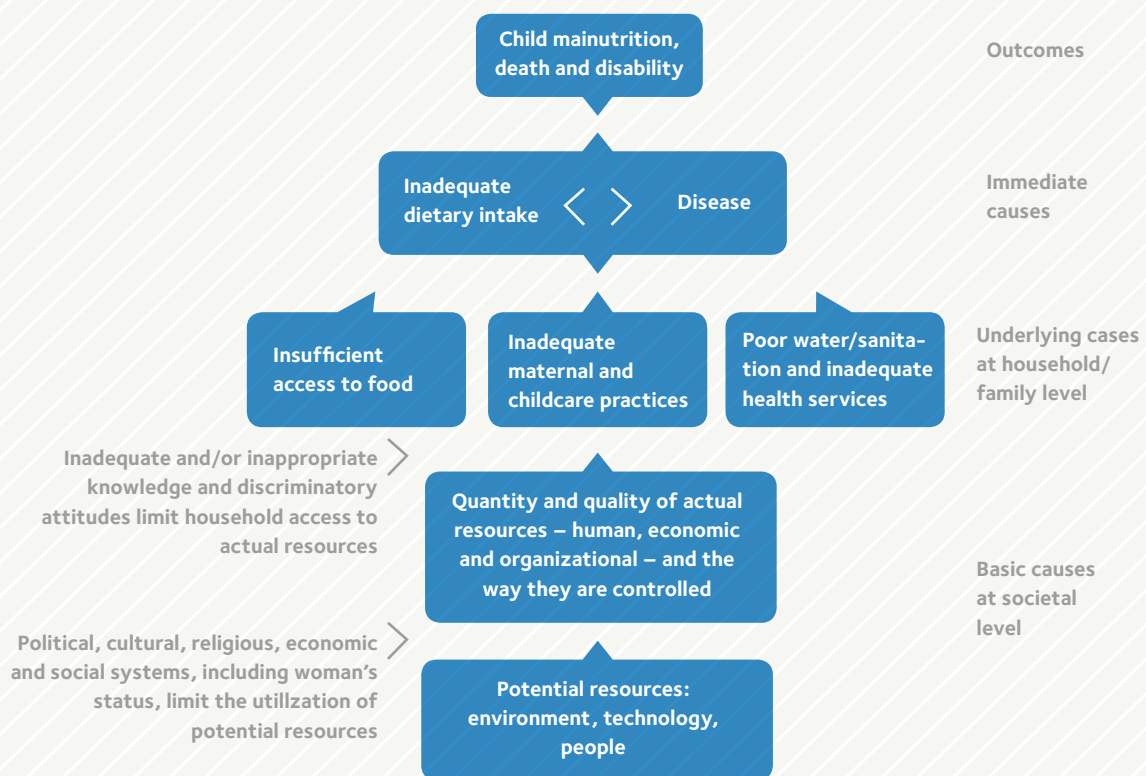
Child mainutrition, death and disability

Outcomes

Inadequate dietary intake

Disease

Immediate causes

Insufficient access to food

Inadequate maternal and childcare practices

Poor water/sanitation and inadequate health services

Underlying cases at household/ family level

Inadequate and/or inappropriate knowledge and discriminatory attitudes limit household access to actual resources

Quantity and quality of actual resources – human, economic and organizational – and the way they are controlled

Basic causes at societal level

Political, cultural, religious, economic and social systems, including woman's status, limit the utillzation of potential resources

Potential resources: environment, technology, people